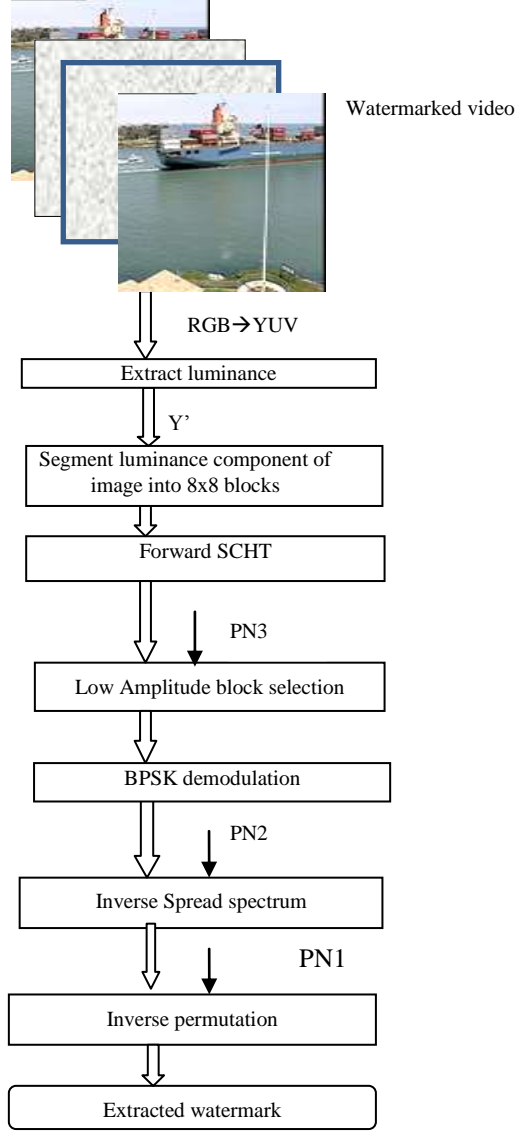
Watermarked video

RGB→YUV

Extract luminance

Y'

Segment luminance component of image into 8x8 blocks

Forward SCHT

PN3

Low Amplitude block selection

BPSK demodulation

PN2

Inverse Spread spectrum

PN1

Inverse permutation

Extracted watermark